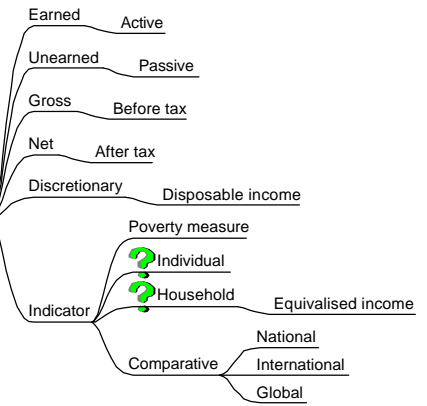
Earned
Active
Unearned
Passive
Gross
Before tax
Net
After tax
Discretionary
Disposable income
Poverty measure
Individual
Household
Equivalised income
Indicator
National
International
Comparative
Global